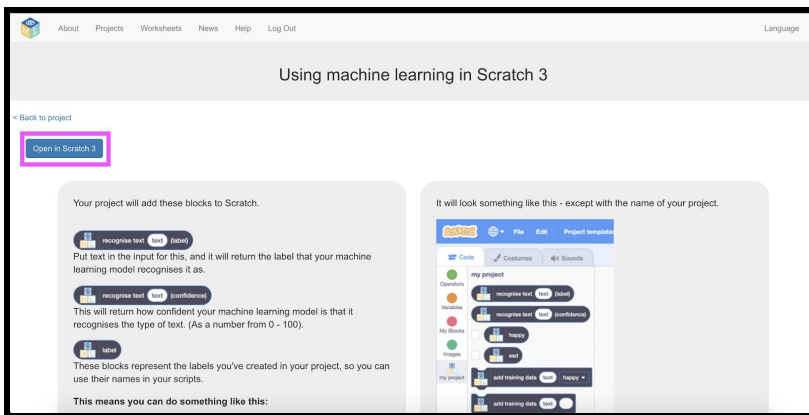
About Projects Worksheets News Help Log Out Language

Using machine learning in Scratch 3

< Back to project

Open in Scratch 3

Your project will add these blocks to Scratch.

recognise text text (label)

Put text in the input for this, and it will return the label that your machine learning model recognises it as.

recognise text text (confidence)

This will return how confident your machine learning model is that it recognises the type of text. (As a number from 0 - 100).

label

These blocks represent the labels you've created in your project, so you can use their names in your scripts.

This means you can do something like this:

It will look something like this - except with the name of your project.

SCRATCH File Edit Project templates

Code Costumes Sounds

Operators

Variables

My Blocks

Images

my project

my project

recognise text text (label)

recognise text text (confidence)

happy

sad

add training data text happy

add training data text